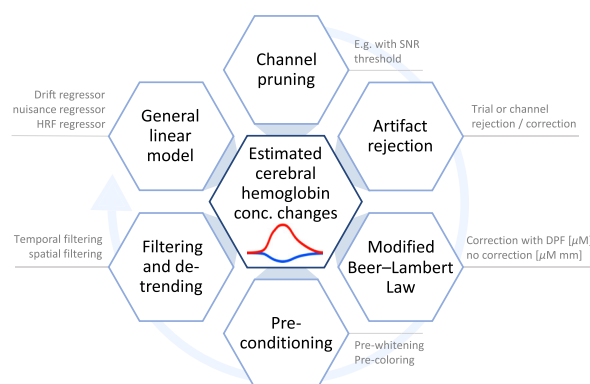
Channel pruning

E.g. with SNR threshold

Artifact rejection

Trial or channel rejection / correction

Modified Beer–Lambert Law

Correction with DPF [$\mu$M] no correction [$\mu$M mm]

Pre-conditioning

Pre-whitening Pre-coloring

Filtering and de-trending

Temporal filtering spatial filtering

General linear model

Drift regressor nuisance regressor HRF regressor

Estimated cerebral hemoglobin conc. changes